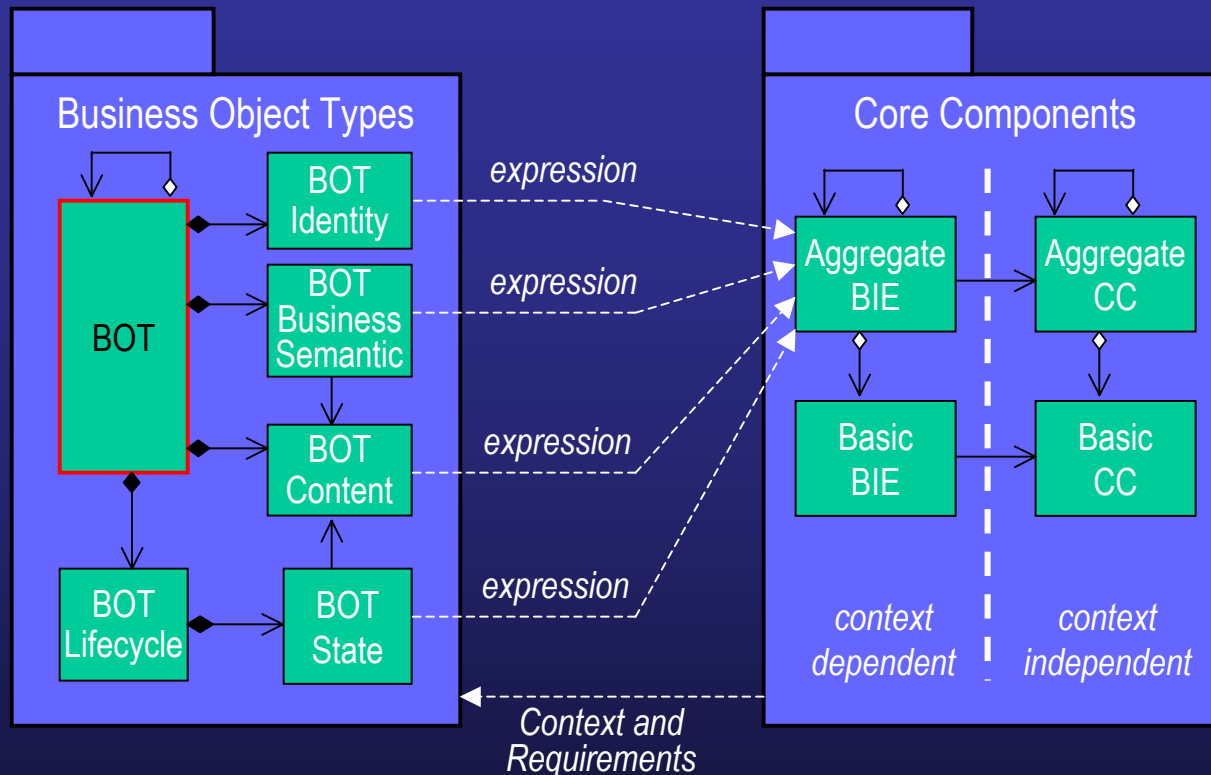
Business Object Types

BOT

BOT Identity

BOT Business Semantic

BOT Content

BOT Lifecycle

BOT State

expression

expression

expression

expression

Core Components

Aggregate BIE

Aggregate CC

Basic BIE

Basic CC

context dependent

context independent

Context and Requirements